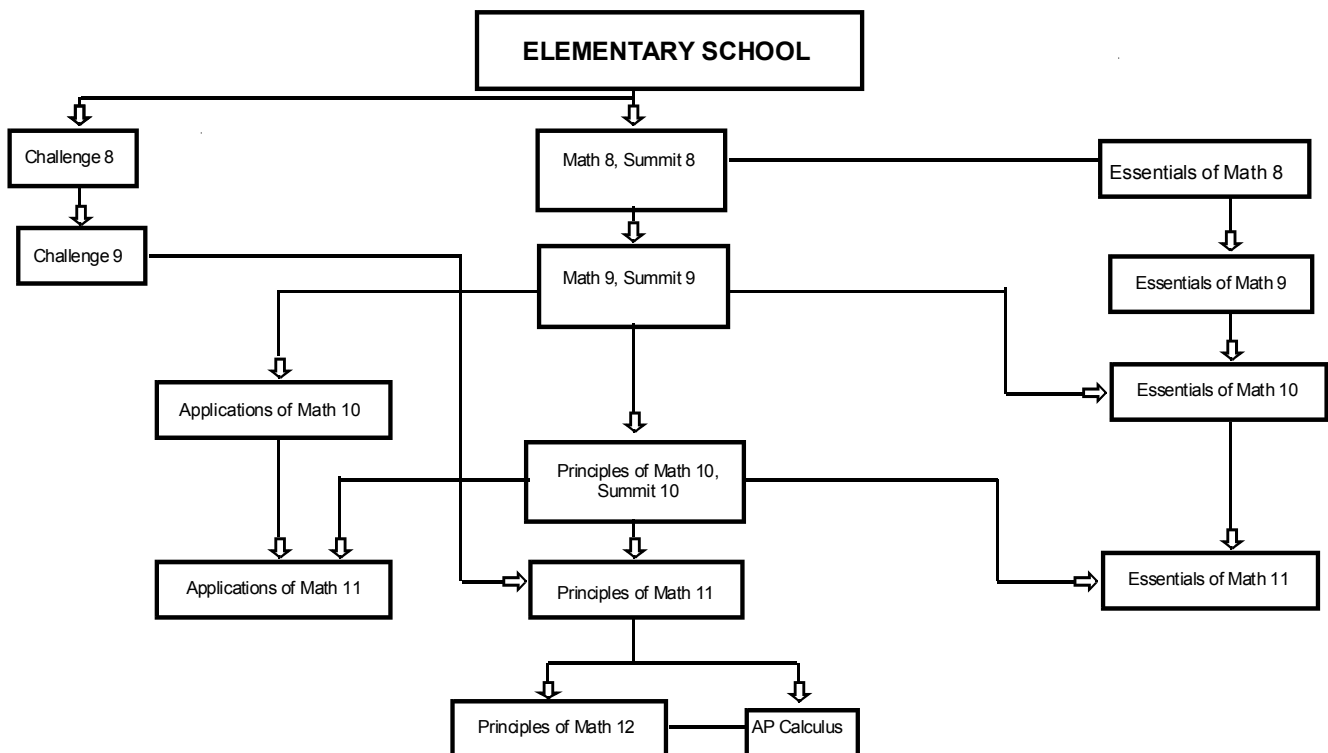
ELEMENTARY SCHOOL

Challenge 8

Math 8, Summit 8

Essentials of Math 8

Challenge 9

Math 9, Summit 9

Essentials of Math 9

Applications of Math 10

Essentials of Math 10

Principles of Math 10, Summit 10

Applications of Math 11

Principles of Math 11

Essentials of Math 11

Principles of Math 12

AP Calculus